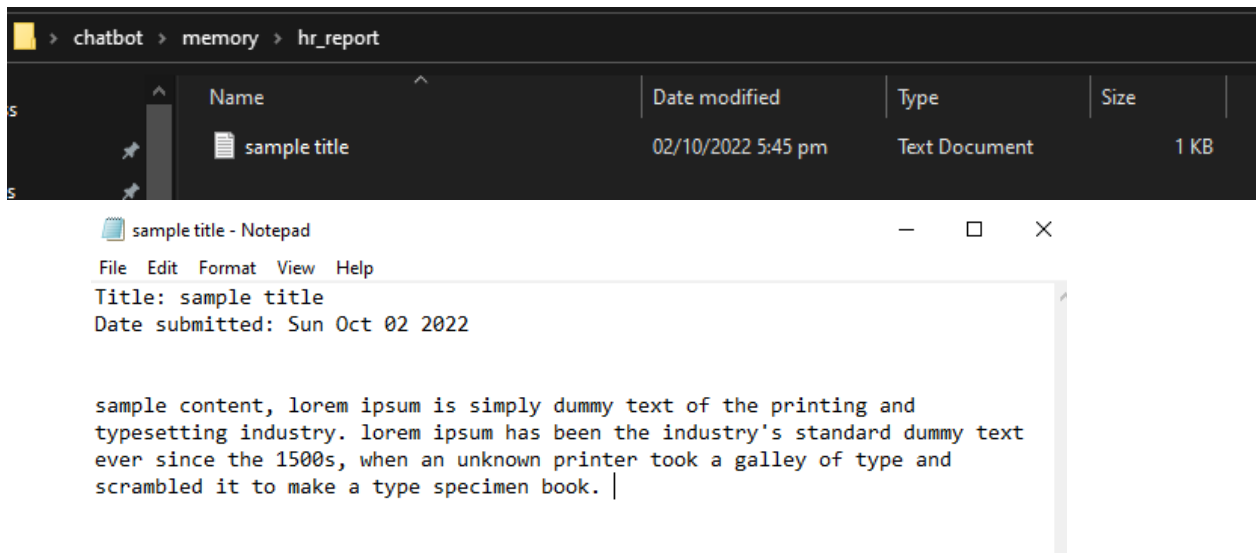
› chatbot › memory › hr_report

s

s

| Name | Date modified | Type | Size |
|---|---|---|---|
| sample title | 02/10/2022 5:45 pm | Text Document | 1 KB |

sample title - Notepad

File Edit Format View Help

Title: sample title
Date submitted: Sun Oct 02 2022

sample content, lorem ipsum is simply dummy text of the printing and typesetting industry. lorem ipsum has been the industry's standard dummy text ever since the 1500s, when an unknown printer took a galley of type and scrambled it to make a type specimen book.